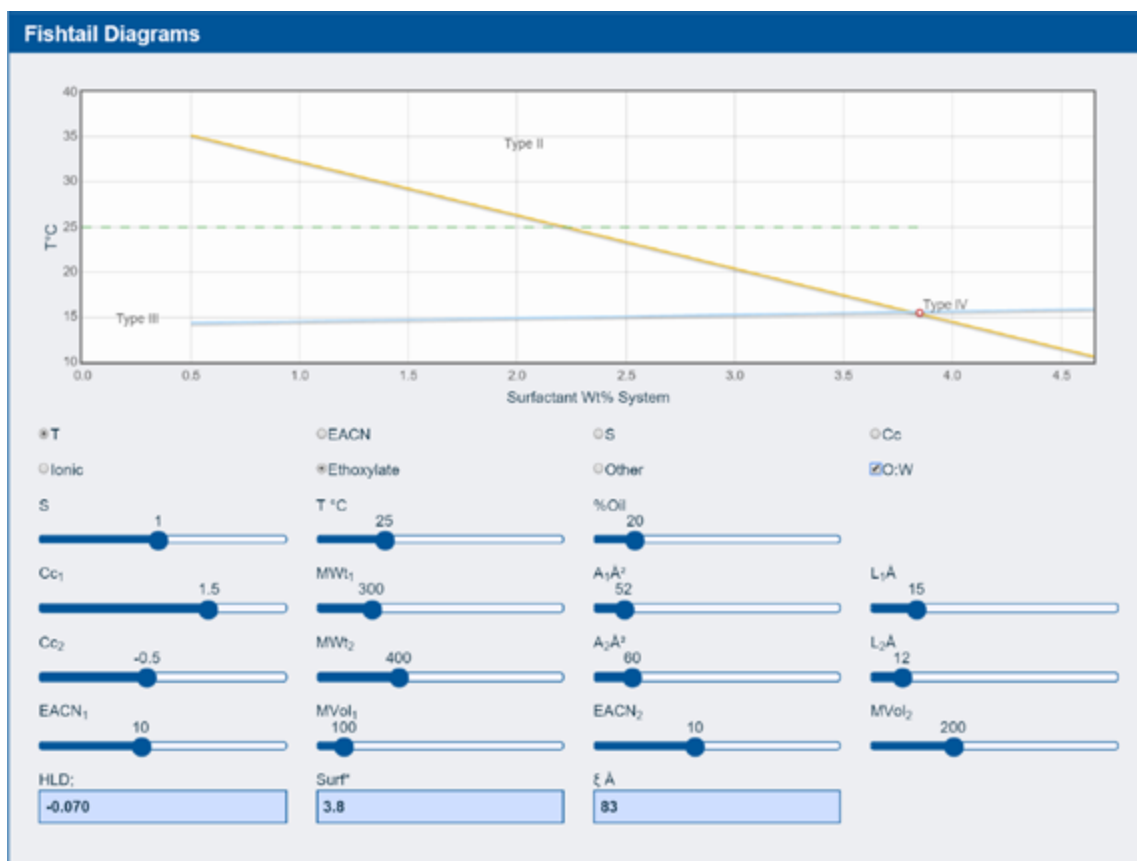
Fishtail Diagrams

40
35
30
25
20
15
10
T°C
0.0 0.5 1.0 1.5 2.0 2.5 3.0 3.5 4.0 4.5
Surfactant Wt% System
Type II
Type III
Type IV

T
EACN
S
Cc
Ionic
Ethoxylate
Other
O:W

S
1
T °C
25
%Oil
20

$Cc_1$
1.5
$MWt_1$
300
$A_1Å^2$
52
$L_1Å$
15

$Cc_2$
-0.5
$MWt_2$
400
$A_2Å^2$
60
$L_2Å$
12

$EACN_1$
10
$MVol_1$
100
$EACN_2$
10
$MVol_2$
200

HLD;
-0.070
Surf*
3.8
ξ Å
83